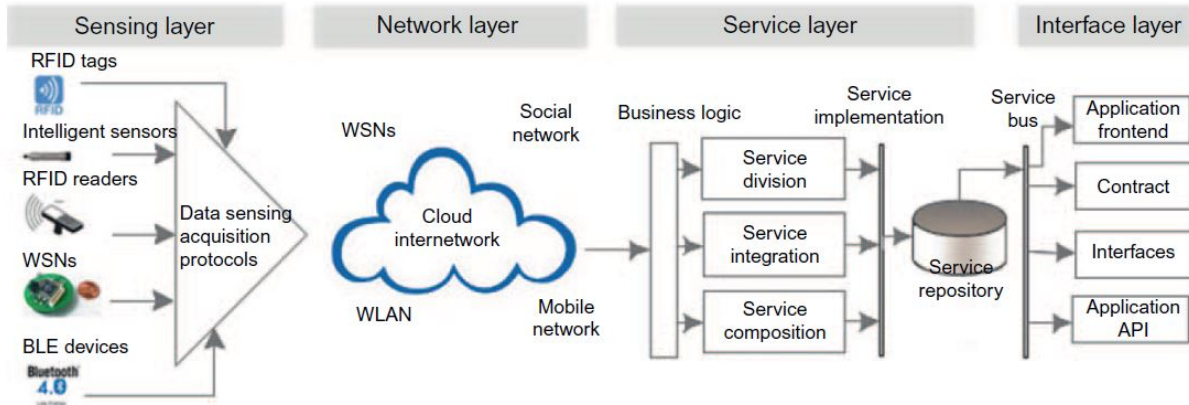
Sensing layer

Network layer

Service layer

Interface layer

RFID tags

RFID

Intelligent sensors

RFID readers

WSNs

BLE devices

Bluetooth 4.0

Data sensing acquisition protocols

WSNs

Social network

Cloud internetwork

WLAN

Mobile network

Business logic

Service implementation

Service division

Service integration

Service composition

Service repository

Service bus

Application frontend

Contract

Interfaces

Application API